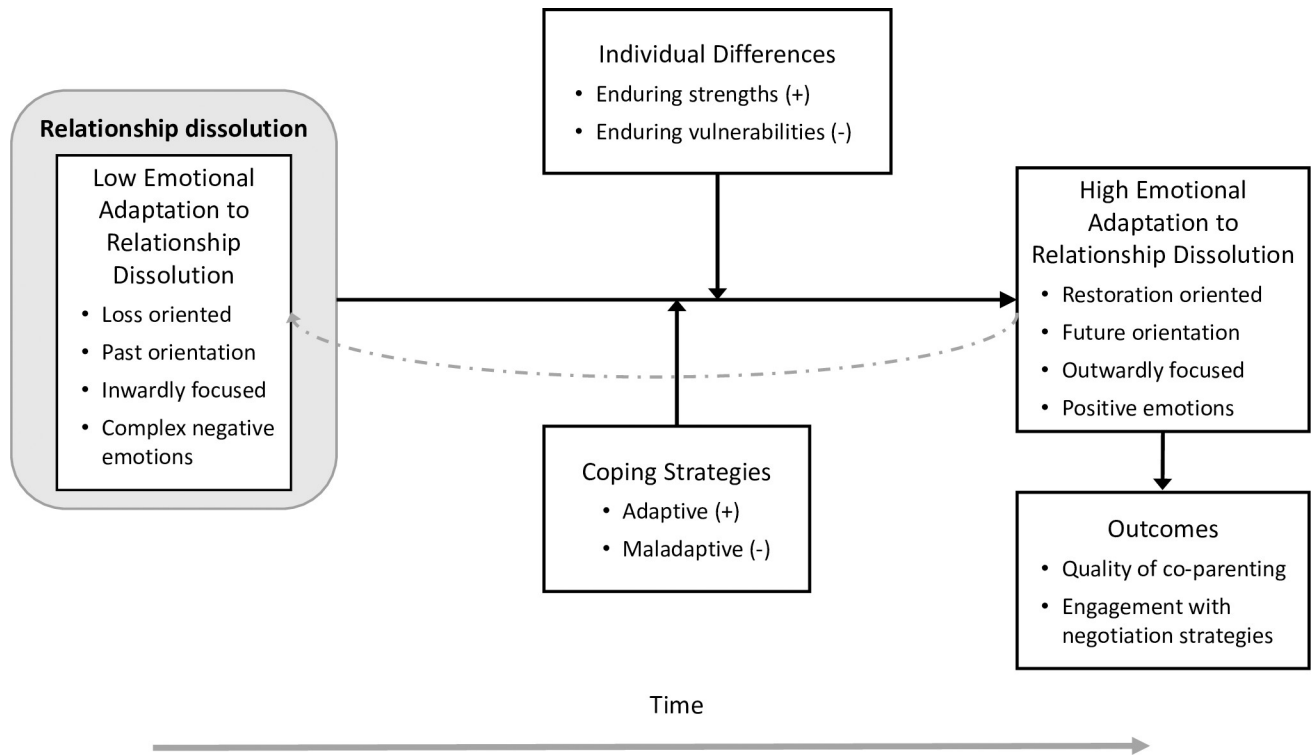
Relationship dissolution

Low Emotional Adaptation to Relationship Dissolution
• Loss oriented
• Past orientation
• Inwardly focused
• Complex negative emotions

Individual Differences
• Enduring strengths (+)
• Enduring vulnerabilities (-)

Coping Strategies
• Adaptive (+)
• Maladaptive (-)

High Emotional Adaptation to Relationship Dissolution
• Restoration oriented
• Future orientation
• Outwardly focused
• Positive emotions

Outcomes
• Quality of co-parenting
• Engagement with negotiation strategies

Time